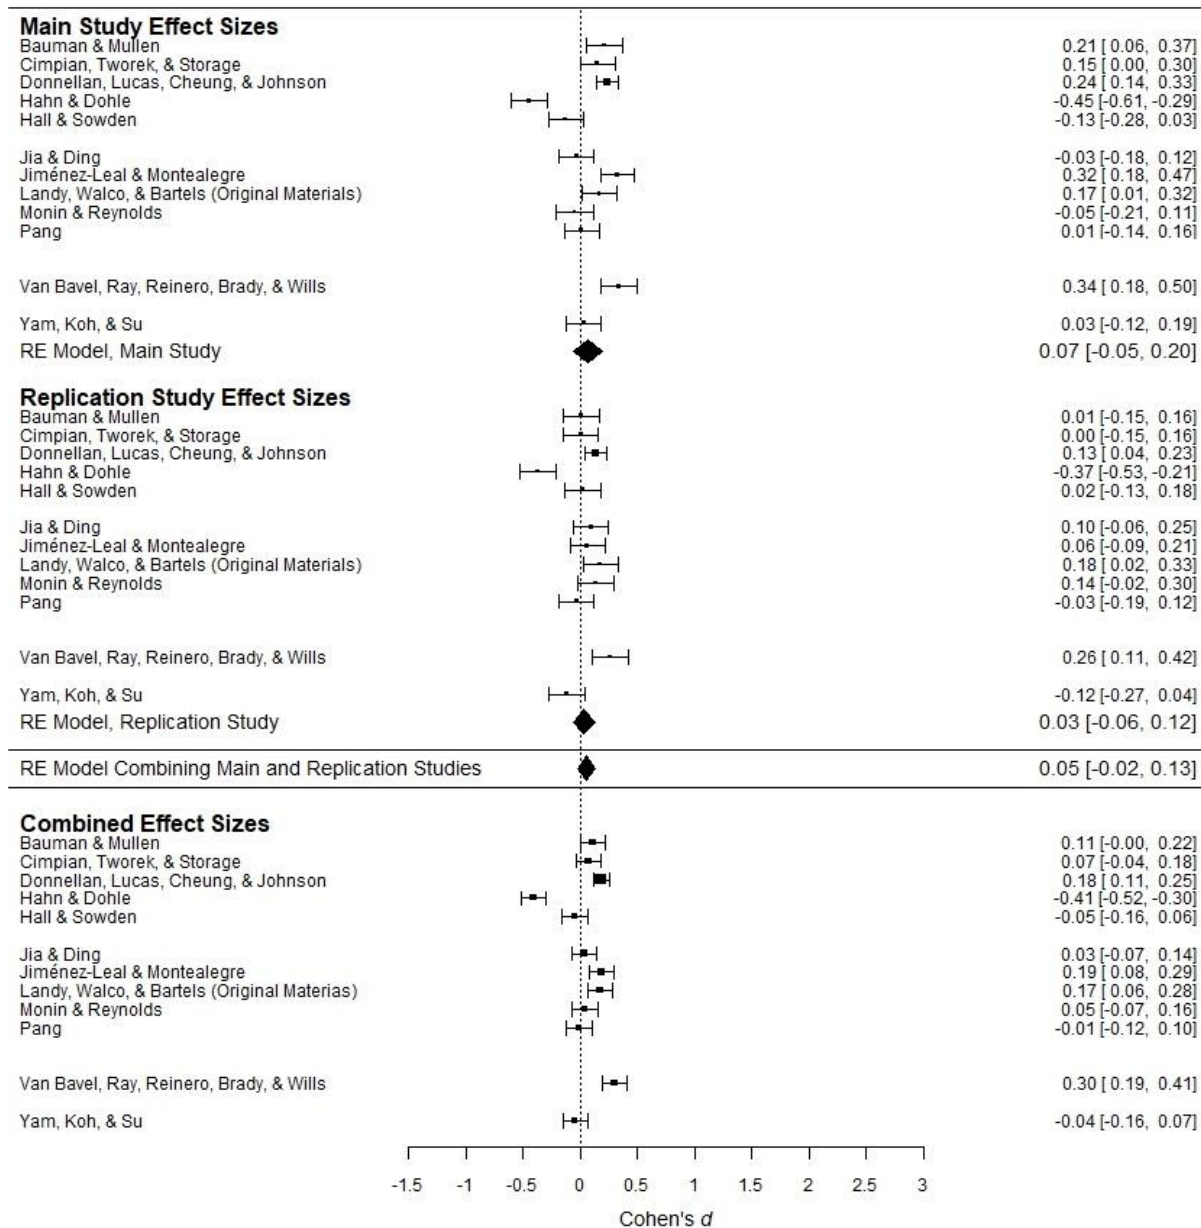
**Main Study Effect Sizes**
Bauman & Mullen 0.21 [ 0.06, 0.37]
Cimpian, Tworek, & Storage 0.15 [ 0.00, 0.30]
Donnellan, Lucas, Cheung, & Johnson 0.24 [ 0.14, 0.33]
Hahn & Dohle -0.45 [-0.61, -0.29]
Hall & Sowden -0.13 [-0.28, 0.03]

Jia & Ding -0.03 [-0.18, 0.12]
Jiménez-Leal & Montealegre 0.32 [ 0.18, 0.47]
Landy, Walco, & Bartels (Original Materials) 0.17 [ 0.01, 0.32]
Monin & Reynolds -0.05 [-0.21, 0.11]
Pang 0.01 [-0.14, 0.16]

Van Bavel, Ray, Reinero, Brady, & Wills 0.34 [ 0.18, 0.50]

Yam, Koh, & Su 0.03 [-0.12, 0.19]
RE Model, Main Study 0.07 [-0.05, 0.20]

**Replication Study Effect Sizes**
Bauman & Mullen 0.01 [-0.15, 0.16]
Cimpian, Tworek, & Storage 0.00 [-0.15, 0.16]
Donnellan, Lucas, Cheung, & Johnson 0.13 [ 0.04, 0.23]
Hahn & Dohle -0.37 [-0.53, -0.21]
Hall & Sowden 0.02 [-0.13, 0.18]

Jia & Ding 0.10 [-0.06, 0.25]
Jiménez-Leal & Montealegre 0.06 [-0.09, 0.21]
Landy, Walco, & Bartels (Original Materials) 0.18 [ 0.02, 0.33]
Monin & Reynolds 0.14 [-0.02, 0.30]
Pang -0.03 [-0.19, 0.12]

Van Bavel, Ray, Reinero, Brady, & Wills 0.26 [ 0.11, 0.42]

Yam, Koh, & Su -0.12 [-0.27, 0.04]
RE Model, Replication Study 0.03 [-0.06, 0.12]

RE Model Combining Main and Replication Studies 0.05 [-0.02, 0.13]

**Combined Effect Sizes**
Bauman & Mullen 0.11 [-0.00, 0.22]
Cimpian, Tworek, & Storage 0.07 [-0.04, 0.18]
Donnellan, Lucas, Cheung, & Johnson 0.18 [ 0.11, 0.25]
Hahn & Dohle -0.41 [-0.52, -0.30]
Hall & Sowden -0.05 [-0.16, 0.06]

Jia & Ding 0.03 [-0.07, 0.14]
Jiménez-Leal & Montealegre 0.19 [ 0.08, 0.29]
Landy, Walco, & Bartels (Original Materias) 0.17 [ 0.06, 0.28]
Monin & Reynolds 0.05 [-0.07, 0.16]
Pang -0.01 [-0.12, 0.10]

Van Bavel, Ray, Reinero, Brady, & Wills 0.30 [ 0.19, 0.41]

Yam, Koh, & Su -0.04 [-0.16, 0.07]

-1.5 -1 -0.5 0 0.5 1 1.5 2 2.5 3
Cohen's *d*